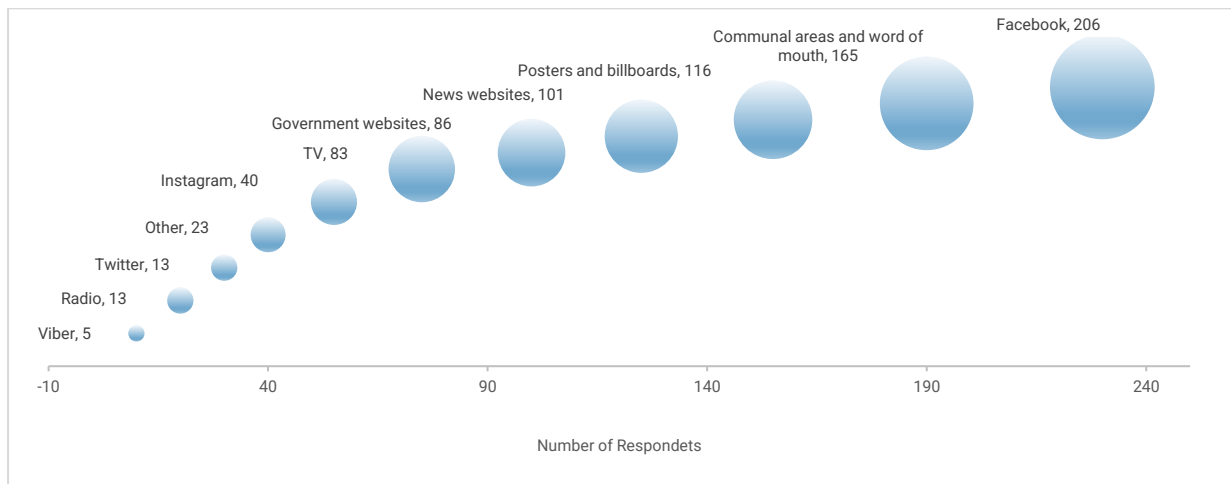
Facebook, 206

Communal areas and word of mouth, 165

Posters and billboards, 116

News websites, 101

Government websites, 86

TV, 83

Instagram, 40

Other, 23

Twitter, 13

Radio, 13

Viber, 5

-10
40
90
140
190
240

Number of Respondets